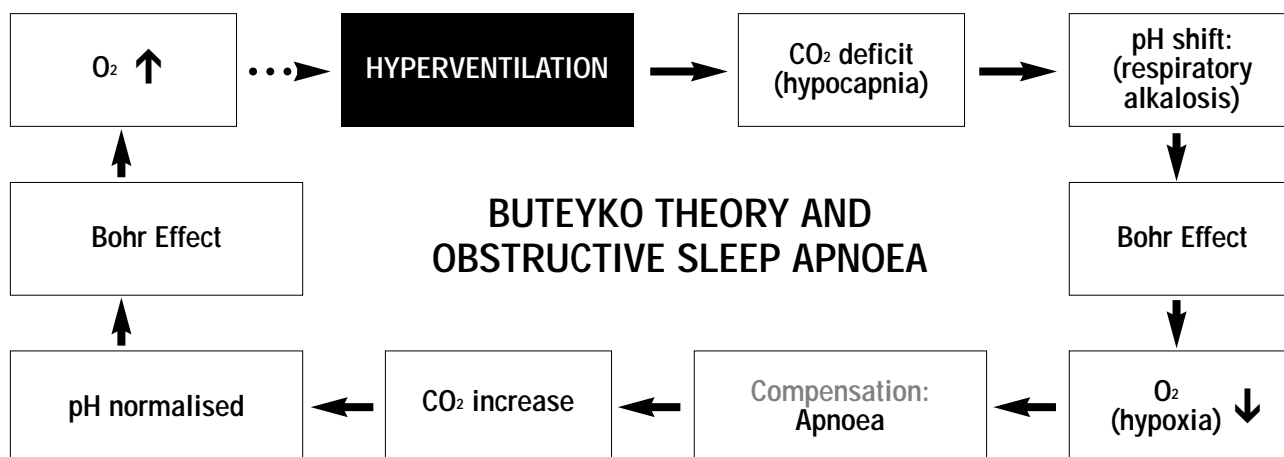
$O_2$ ↑

HYPERVENTILATION

$CO_2$ deficit (hypocapnia)

pH shift: (respiratory alkalosis)

Bohr Effect

BUTEYKO THEORY AND OBSTRUCTIVE SLEEP APNOEA

Bohr Effect

pH normalised

$CO_2$ increase

Compensation: Apnoea

$O_2$ (hypoxia) ↓